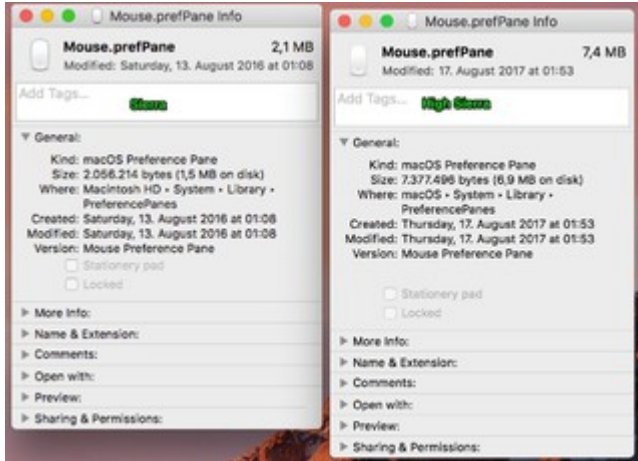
Mouse.prefPane Info

Mouse.prefPane 2,1 MB
Modified: Saturday, 13. August 2016 at 01:08

Add Tags... Sierra

General:
Kind: macOS Preference Pane
Size: 2.056.214 bytes (1,5 MB on disk)
Where: Macintosh HD • System • Library • PreferencePanes
Created: Saturday, 13. August 2016 at 01:08
Modified: Saturday, 13. August 2016 at 01:08
Version: Mouse Preference Pane
Stationery pad
Locked

More Info:
Name & Extension:
Comments:
Open with:
Preview:
Sharing & Permissions:

Mouse.prefPane Info

Mouse.prefPane 7,4 MB
Modified: 17. August 2017 at 01:53

Add Tags... High Sierra

General:
Kind: macOS Preference Pane
Size: 7.377.496 bytes (6,9 MB on disk)
Where: macOS • System • Library • PreferencePanes
Created: Thursday, 17. August 2017 at 01:53
Modified: Thursday, 17. August 2017 at 01:53
Version: Mouse Preference Pane
Stationery pad
Locked

More Info:
Name & Extension:
Comments:
Open with:
Preview:
Sharing & Permissions: